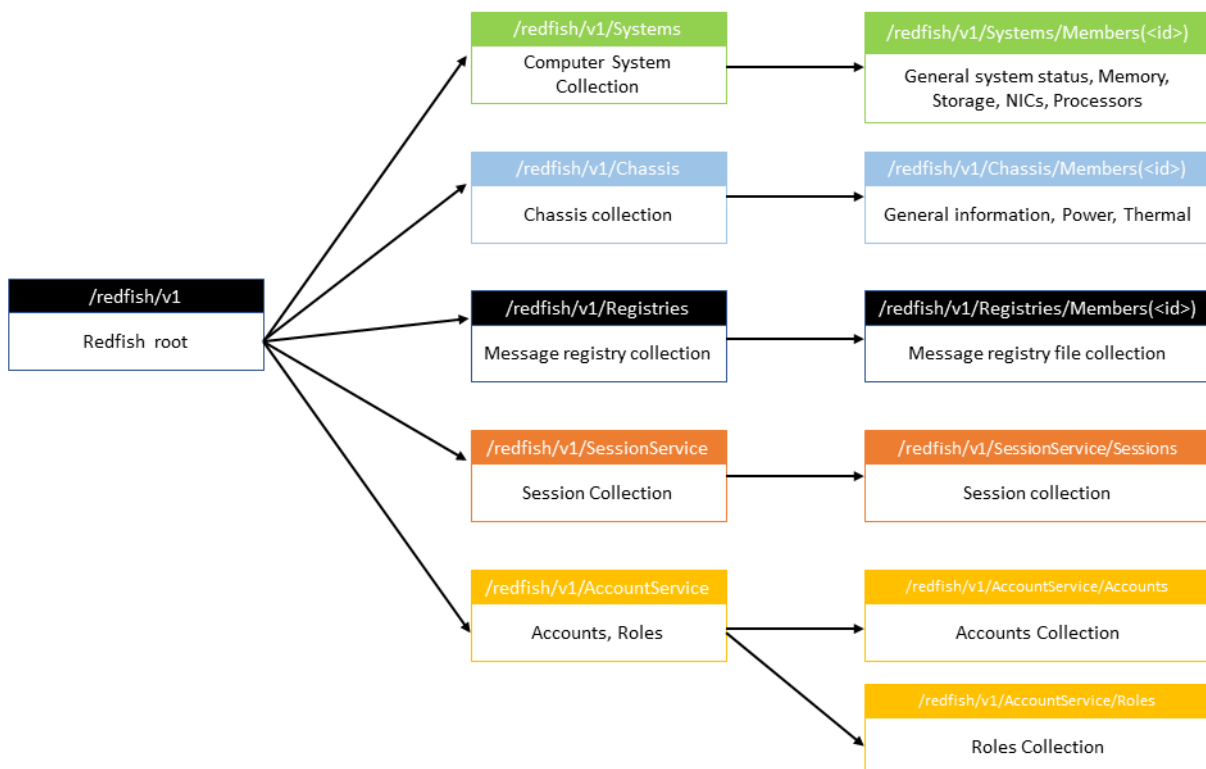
/redfish/v1

Redfish root

/redfish/v1/Systems

Computer System Collection

/redfish/v1/Systems/Members(<id>)

General system status, Memory, Storage, NICs, Processors

/redfish/v1/Chassis

Chassis collection

/redfish/v1/Chassis/Members(<id>)

General information, Power, Thermal

/redfish/v1/Registries

Message registry collection

/redfish/v1/Registries/Members(<id>)

Message registry file collection

/redfish/v1/SessionService

Session Collection

/redfish/v1/SessionService/Sessions

Session collection

/redfish/v1/AccountService

Accounts, Roles

/redfish/v1/AccountService/Accounts

Accounts Collection

/redfish/v1/AccountService/Roles

Roles Collection